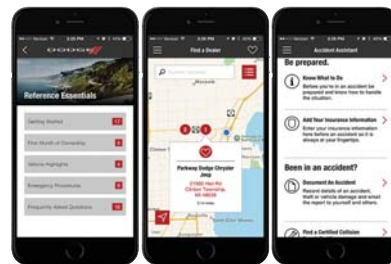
DODGE

Reference Essentials

Getting Started

First Month of Ownership

Vehicle Highlights

Emergency Procedures

Frequently Asked Questions

Find a Dealer

Parkway Dodge Chrysler Jeep

Accident Assistant

Be prepared.

Know What to Do

Before you're in an accident be prepared and know how to handle the situation.

Add Your Insurance Information

Enter your insurance information here before an accident so it is always at your fingertips.

Been in an accident?

Document An Accident

Record details of an accident, theft or vehicle damage and email the report to yourself and others.

Find a Certified Collision